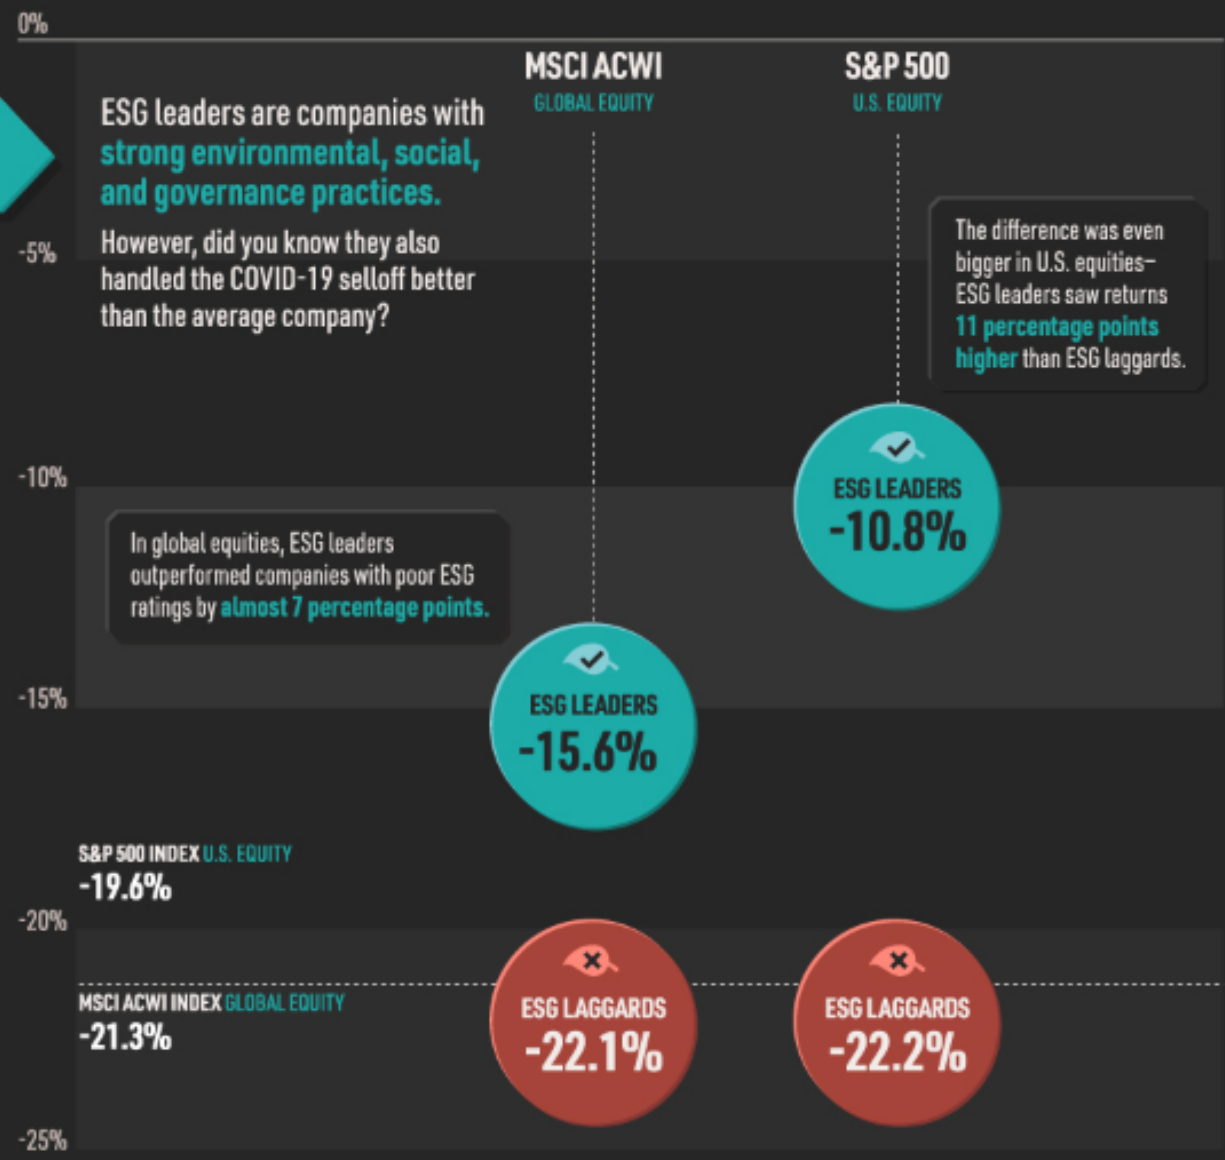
0%

ESG leaders are companies with strong environmental, social, and governance practices.

However, did you know they also handled the COVID-19 selloff better than the average company?

MSCI ACWI
GLOBAL EQUITY

S&P 500
U.S. EQUITY

-5%

The difference was even bigger in U.S. equities– ESG leaders saw returns 11 percentage points higher than ESG laggards.

-10%

ESG LEADERS
-10.8%

In global equities, ESG leaders outperformed companies with poor ESG ratings by almost 7 percentage points.

-15%

ESG LEADERS
-15.6%

S&P 500 INDEX U.S. EQUITY
-19.6%

-20%

MSCI ACWI INDEX GLOBAL EQUITY
-21.3%

ESG LAGGARDS
-22.1%

ESG LAGGARDS
-22.2%

-25%